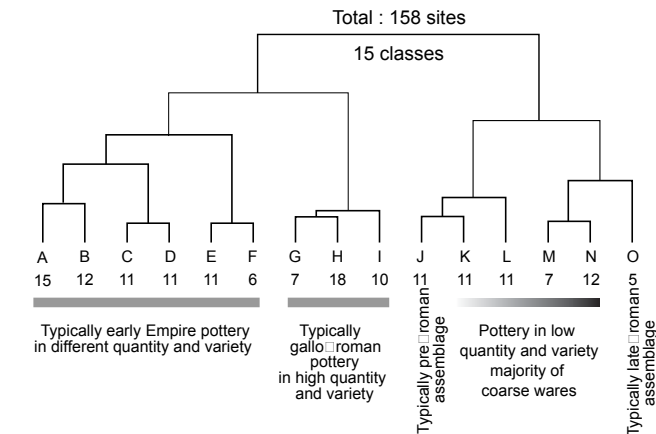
Total : 158 sites

15 classes

| A | B | C | D | E | F | G | H | I | J | K | L | M | N | O |
|---|---|---|---|---|---|---|---|---|---|---|---|---|---|---|
| 15 | 12 | 11 | 11 | 11 | 6 | 7 | 18 | 10 | 11 | 11 | 11 | 7 | 12 | 5 |

Typically early Empire pottery in different quantity and variety

Typically gallo□roman pottery in high quantity and variety

Typically pre□roman assemblage

Pottery in low quantity and variety majority of coarse wares

Typically late□roman assemblage